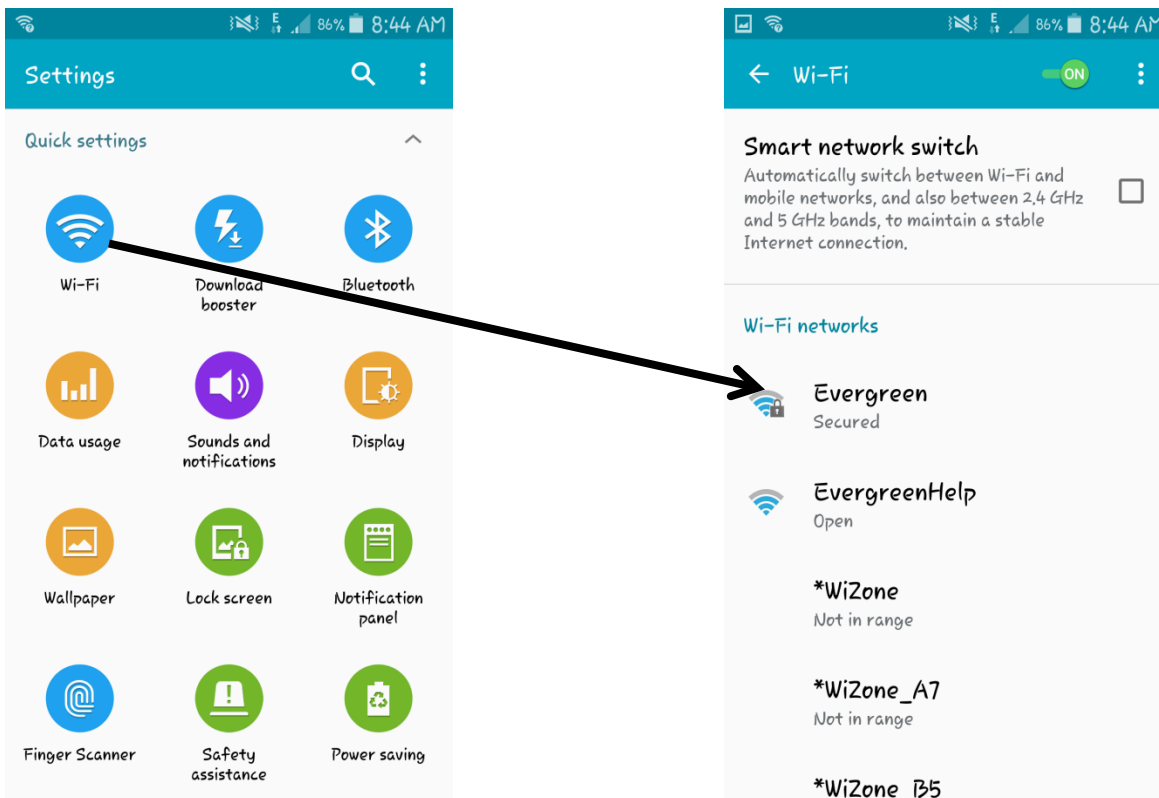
E 86% 8:44 AM

Settings

Quick settings

Wi-Fi

Download booster

Bluetooth

Data usage

Sounds and notifications

Display

Wallpaper

Lock screen

Notification panel

Finger Scanner

Safety assistance

Power saving

E 86% 8:44 AM

Wi-Fi

ON

Smart network switch

Automatically switch between Wi-Fi and mobile networks, and also between 2.4 GHz and 5 GHz bands, to maintain a stable Internet connection.

Wi-Fi networks

Evergreen

Secured

EvergreenHelp

Open

*WiZone

Not in range

*WiZone_A7

Not in range

*WiZone_B5